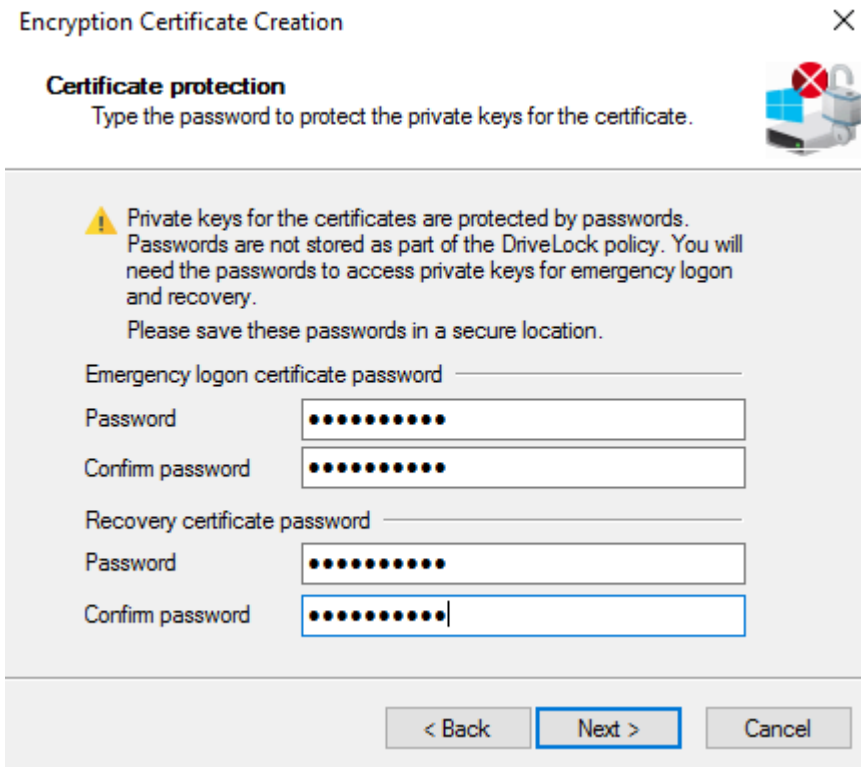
Encryption Certificate Creation

×

**Certificate protection**
Type the password to protect the private keys for the certificate.

Private keys for the certificates are protected by passwords. Passwords are not stored as part of the DriveLock policy. You will need the passwords to access private keys for emergency logon and recovery.

Please save these passwords in a secure location.

Emergency logon certificate password

Password ••••••••••

Confirm password ••••••••••

Recovery certificate password

Password ••••••••••

Confirm password ••••••••••

< Back Next > Cancel